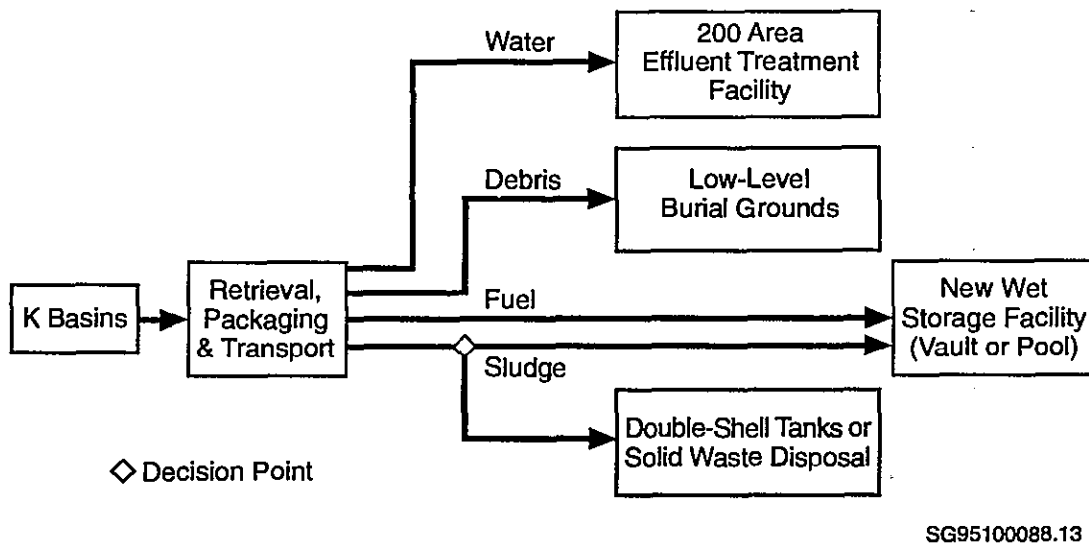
Water

200 Area Effluent Treatment Facility

Debris

Low-Level Burial Grounds

K Basins

Retrieval, Packaging & Transport

Fuel

New Wet Storage Facility (Vault or Pool)

Sludge

Double-Shell Tanks or Solid Waste Disposal

◇ Decision Point

SG95100088.13